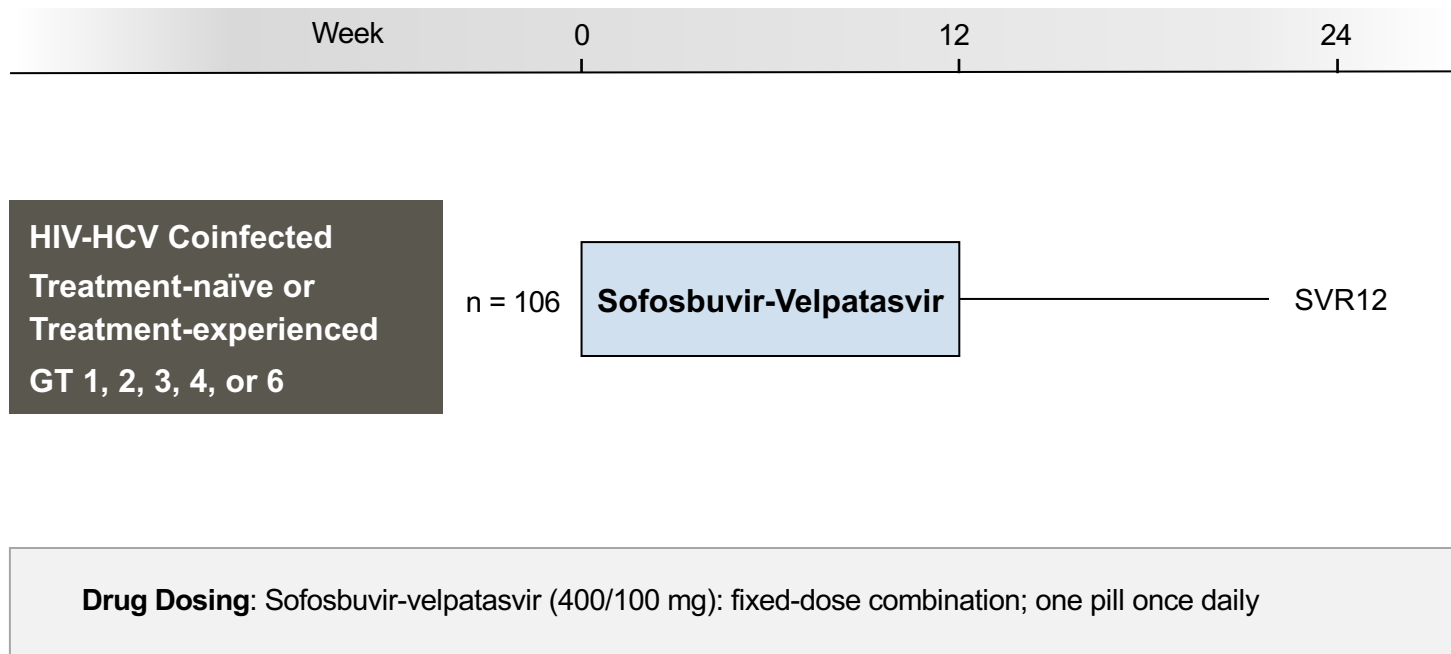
Week 0 12 24

HIV-HCV Coinfected
Treatment-naïve or Treatment-experienced
GT 1, 2, 3, 4, or 6

n = 106

Sofosbuvir-Velpatasvir

SVR12

**Drug Dosing**: Sofosbuvir-velpatasvir (400/100 mg): fixed-dose combination; one pill once daily